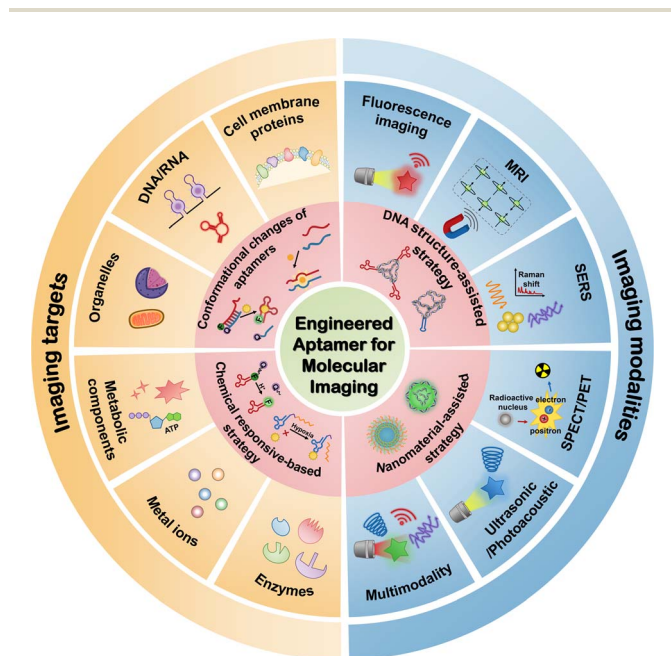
Engineered Aptamer for Molecular Imaging

Conformational changes of aptamers

DNA structure-assisted strategy

Chemical responsive-based strategy

Hypoxia

Nanomaterial-assisted strategy

Imaging targets

Cell membrane proteins

DNA/RNA

Organelles

Metabolic components

ATP

Metal ions

Enzymes

Imaging modalities

Fluorescence imaging

MRI

SERS

Raman shift

SPECT/PET

Radioactive nucleus

electron

positron

Ultrasonic /Photoacoustic

Multimodality